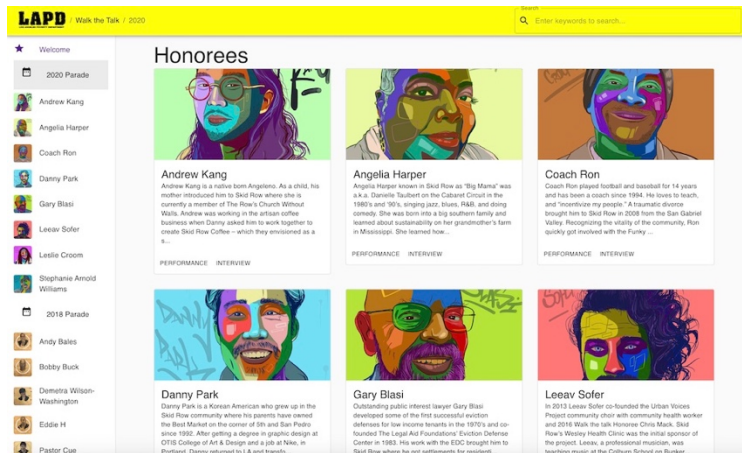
LAPD
LOS ANGELES POVERTY DEPARTMENT
/ Walk the Talk / 2020

Search
Enter keywords to search...

Welcome
2020 Parade
Andrew Kang
Angelia Harper
Coach Ron
Danny Park
Gary Blasi
Leeav Sofer
Leslie Croom
Stephanie Arnold Williams
2018 Parade
Andy Bales
Bobby Buck
Demetra Wilson-Washington
Eddie H
Pastor Cue

Honorees

Andrew Kang
Andrew Kang is a native born Angeleno. As a child, his mother introduced him to Skid Row where she is currently a member of The Row's Church Without Walls. Andrew was working in the artisan coffee business when Danny asked him to work together to create Skid Row Coffee – which they envisioned as a s...
PERFORMANCE INTERVIEW

Angelia Harper
Angelia Harper known in Skid Row as "Big Mama" was a.k.a. Danielle Taulbert on the Cabaret Circuit in the 1980's and '90's, singing jazz, blues, R&B, and doing comedy. She was born into a big southern family and learned about sustainability on her grandmother's farm in Mississippi. She learned how...
PERFORMANCE INTERVIEW

Coach Ron
Coach Ron played football and baseball for 14 years and has been a coach since 1994. He loves to teach, and "incentivize my people." A traumatic divorce brought him to Skid Row in 2008 from the San Gabriel Valley. Recognizing the vitality of the community, Ron quickly got involved with the Funky ...
PERFORMANCE INTERVIEW

Danny Park
Danny Park is a Korean American who grew up in the Skid Row community where his parents have owned the Best Market on the corner of 5th and San Pedro since 1992. After getting a degree in graphic design at OTIS College of Art & Design and a job at Nike, in Portland, Danny returned to LA and transfo...

Gary Blasi
Outstanding public interest lawyer Gary Blasi developed some of the first successful eviction defenses for low income tenants in the 1970's and co-founded The Legal Aid Foundations' Eviction Defense Center in 1983. His work with the EDC brought him to Skid Row where he got settlements for resident...

Leeav Sofer
In 2013 Leeav Sofer co-founded the Urban Voices Project community choir with community health worker and 2016 Walk the talk Honoree Chris Mack. Skid Row's Wesley Health Clinic was the initial sponsor of the project. Leeav, a professional musician, was teaching music at the Colburn School on Bunker...